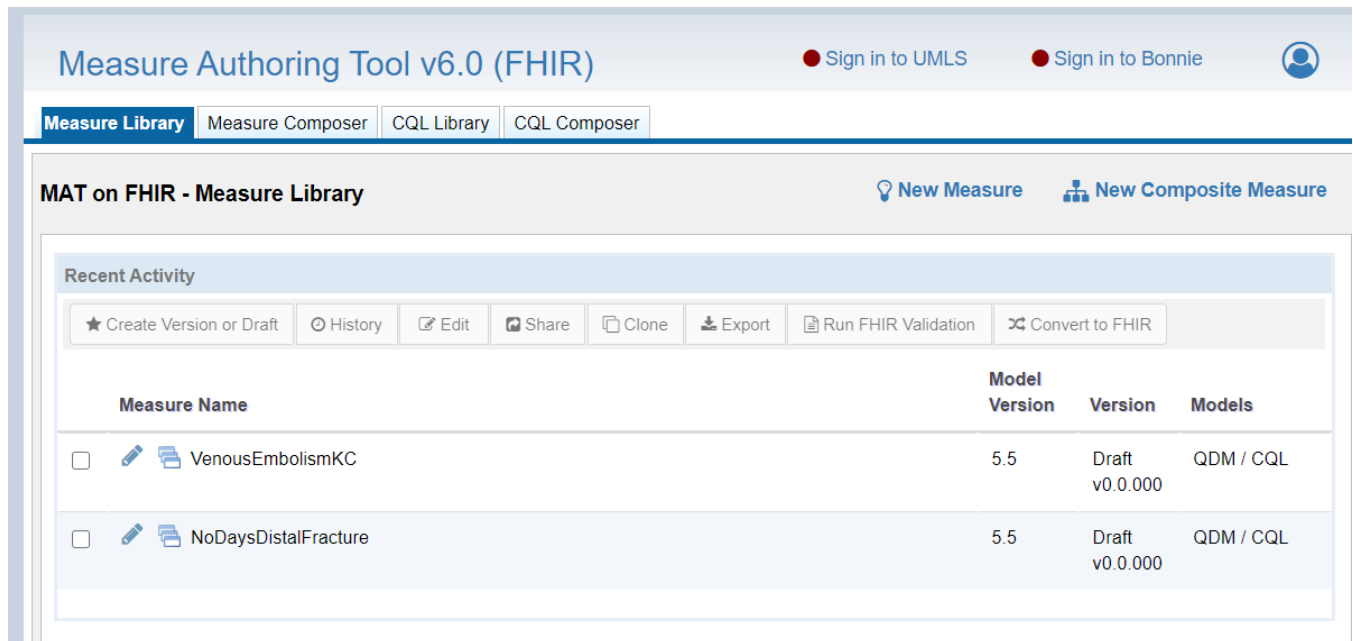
Measure Authoring Tool v6.0 (FHIR)

Sign in to UMLS

Sign in to Bonnie

Measure Library | Measure Composer | CQL Library | CQL Composer

MAT on FHIR - Measure Library

New Measure

New Composite Measure

Recent Activity

Create Version or Draft | History | Edit | Share | Clone | Export | Run FHIR Validation | Convert to FHIR

| | Measure Name | Model Version | Version | Models |
|---|---|---|---|---|
| | VenousEmbolismKC | 5.5 | Draft v0.0.000 | QDM / CQL |
| | NoDaysDistalFracture | 5.5 | Draft v0.0.000 | QDM / CQL |